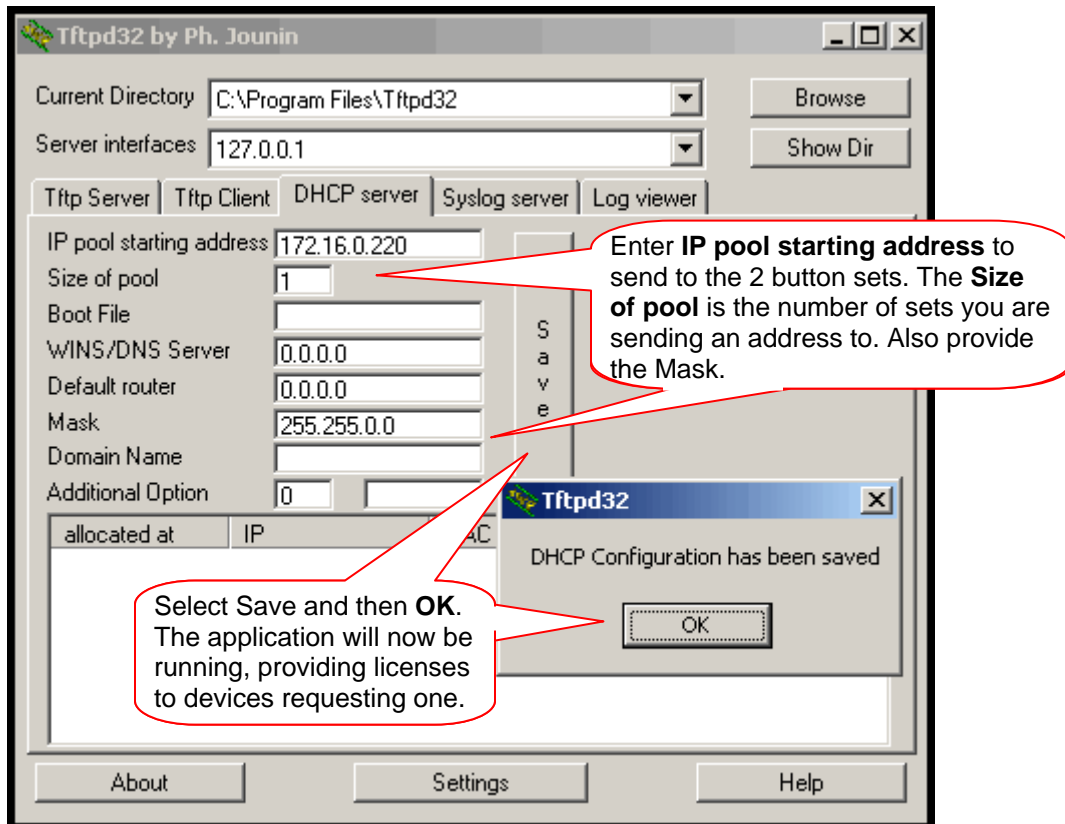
Tftpd32 by Ph. Jounin

Current Directory C:\Program Files\Tftpd32

Browse

Server interfaces 127.0.0.1

Show Dir

Tftp Server | Tftp Client | DHCP server | Syslog server | Log viewer

IP pool starting address 172.16.0.220

Size of pool 1

Boot File

WINS/DNS Server 0.0.0.0

Default router 0.0.0.0

Mask 255.255.0.0

Domain Name

Additional Option 0

S a v e

Enter **IP pool starting address** to send to the 2 button sets. The **Size of pool** is the number of sets you are sending an address to. Also provide the Mask.

| allocated at | IP | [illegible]AC |
|---|---|---|

Tftpd32

DHCP Configuration has been saved

OK

Select Save and then **OK**. The application will now be running, providing licenses to devices requesting one.

About

Settings

Help